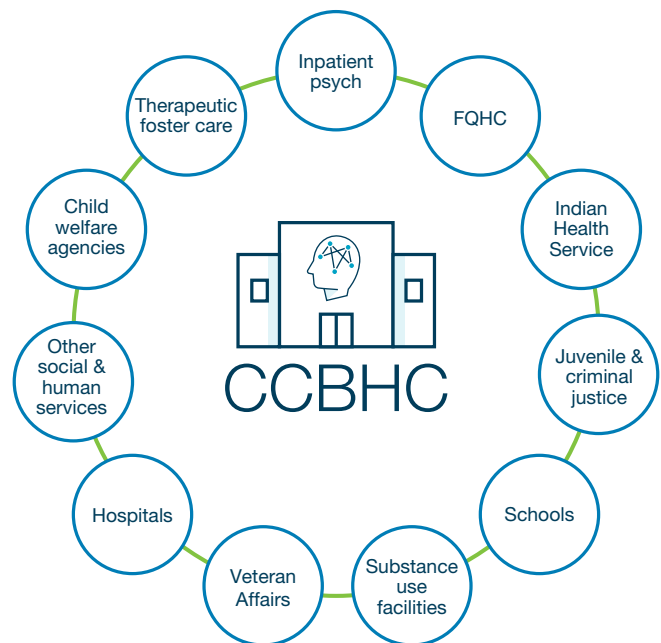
Inpatient psych

FQHC

Indian Health Service

Juvenile & criminal justice

Schools

Substance use facilities

Veteran Affairs

Hospitals

Other social & human services

Child welfare agencies

Therapeutic foster care

CCBHC